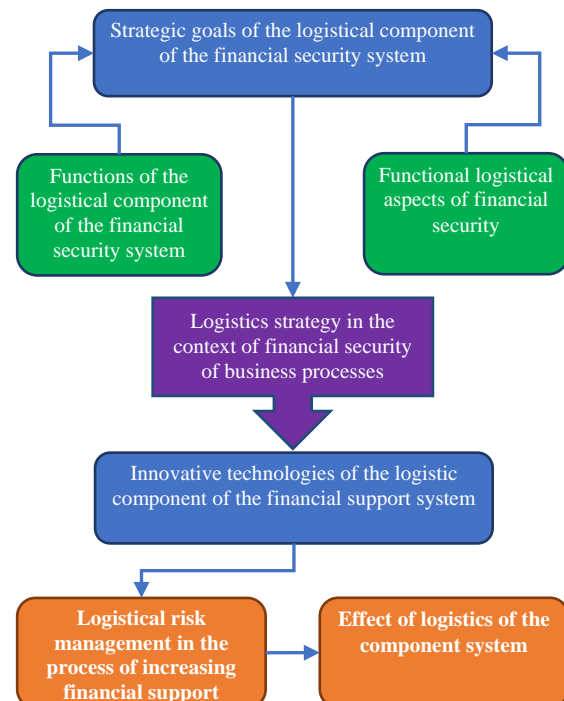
Strategic goals of the logistical component of the financial security system

Functions of the logistical component of the financial security system

Functional logistical aspects of financial security

Logistics strategy in the context of financial security of business processes

Innovative technologies of the logistic component of the financial support system

Logistical risk management in the process of increasing financial support

Effect of logistics of the component system